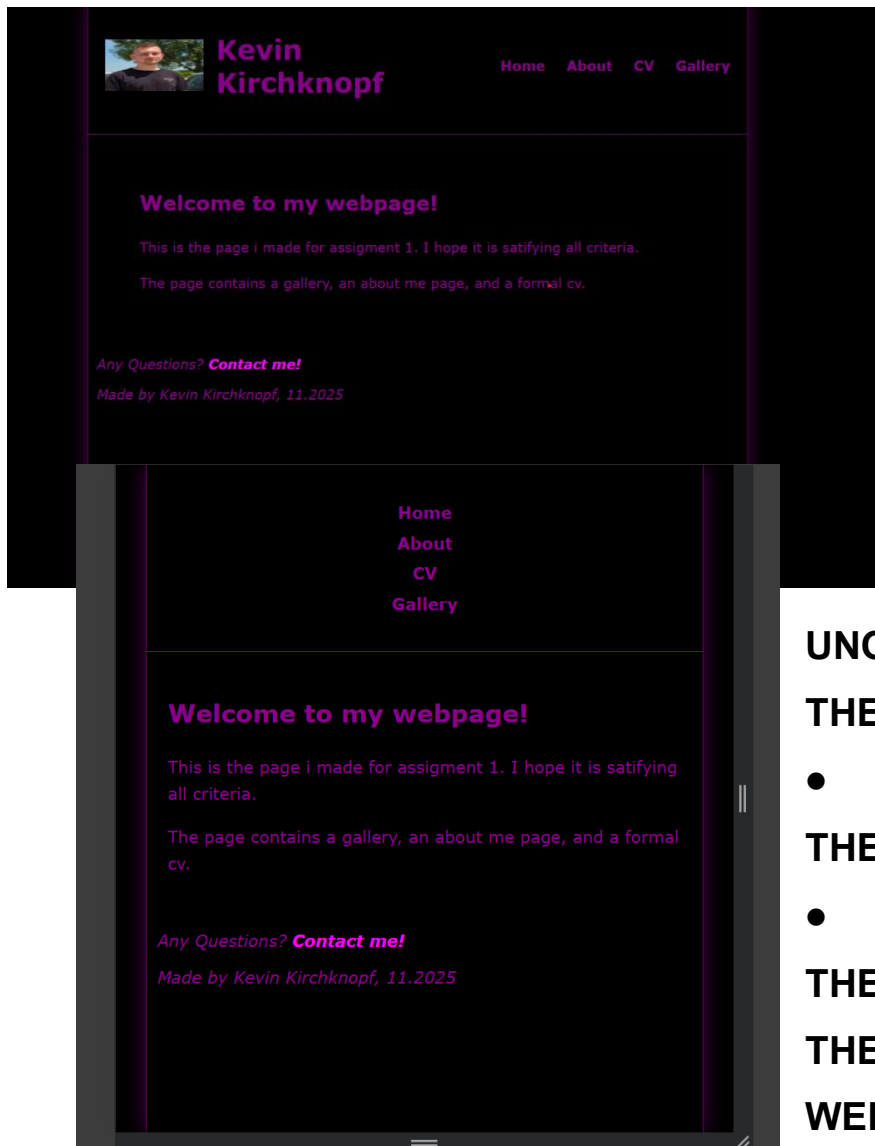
Kevin Kirchknopf

Home About CV Gallery

Welcome to my webpage!

This is the page i made for assigment 1. I hope it is satifying all criteria.

The page contains a gallery, an about me page, and a formal cv.

Any Questions? Contact me!

Made by Kevin Kirchknopf, 11.2025

Home
About
CV
Gallery

Welcome to my webpage!

This is the page i made for assigment 1. I hope it is satifying all criteria.

The page contains a gallery, an about me page, and a formal cv.

Any Questions? Contact me!

Made by Kevin Kirchknopf, 11.2025

UN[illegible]

THE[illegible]

●

THE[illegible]

●

THE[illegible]

THE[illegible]

WE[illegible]